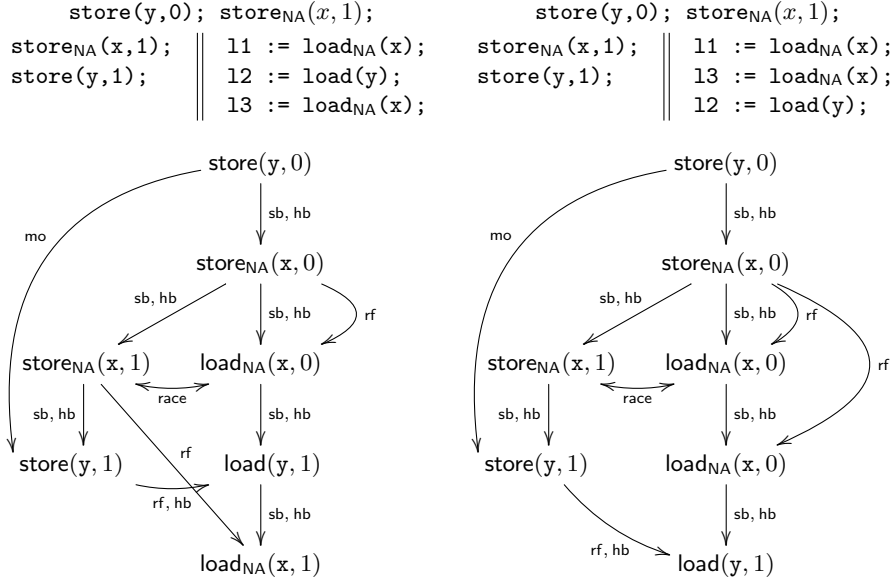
store(y,0); store$_{\mathsf{NA}}(x, 1)$;

store$_{\mathsf{NA}}$(x,1);
store(y,1);

l1 := load$_{\mathsf{NA}}$(x);
l2 := load(y);
l3 := load$_{\mathsf{NA}}$(x);

store(y,0); store$_{\mathsf{NA}}(x, 1)$;

store$_{\mathsf{NA}}$(x,1);
store(y,1);

l1 := load$_{\mathsf{NA}}$(x);
l3 := load$_{\mathsf{NA}}$(x);
l2 := load(y);

store$(\mathtt{y}, 0)$
mo
sb, hb
store$_{\mathsf{NA}}(\mathtt{x}, 0)$
sb, hb
sb, hb
rf
store$_{\mathsf{NA}}(\mathtt{x}, 1)$
load$_{\mathsf{NA}}(\mathtt{x}, 0)$
race
sb, hb
sb, hb
rf
store$(\mathtt{y}, 1)$
load$(\mathtt{y}, 1)$
rf, hb
sb, hb
load$_{\mathsf{NA}}(\mathtt{x}, 1)$

store$(\mathtt{y}, 0)$
mo
sb, hb
store$_{\mathsf{NA}}(\mathtt{x}, 0)$
sb, hb
sb, hb
rf
rf
store$_{\mathsf{NA}}(\mathtt{x}, 1)$
load$_{\mathsf{NA}}(\mathtt{x}, 0)$
race
sb, hb
sb, hb
store$(\mathtt{y}, 1)$
load$_{\mathsf{NA}}(\mathtt{x}, 0)$
sb, hb
rf, hb
load$(\mathtt{y}, 1)$